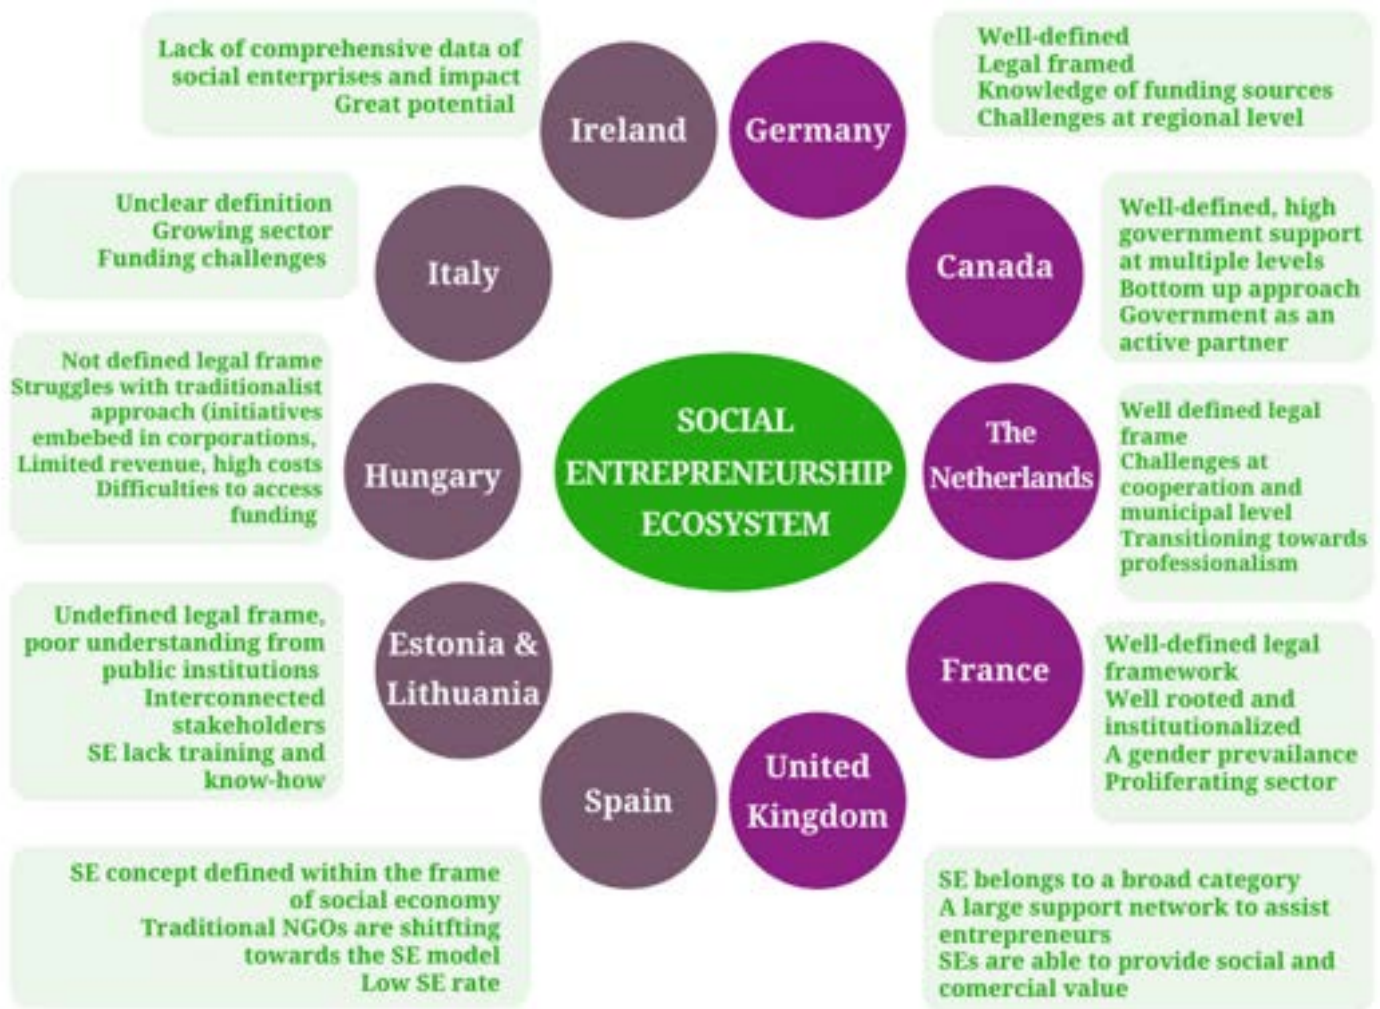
Lack of comprehensive data of social enterprises and impact
Great potential

Ireland

Germany

Well-defined
Legal framed
Knowledge of funding sources
Challenges at regional level

Unclear definition
Growing sector
Funding challenges

Italy

Canada

Well-defined, high government support at multiple levels
Bottom up approach
Government as an active partner

Not defined legal frame
Struggles with traditionalist approach (initiatives embebed in corporations,
Limited revenue, high costs
Difficulties to access funding

Hungary

SOCIAL ENTREPRENEURSHIP ECOSYSTEM

The Netherlands

Well defined legal frame
Challenges at cooperation and municipal level
Transitioning towards professionalism

Undefined legal frame, poor understanding from public institutions
Interconnected stakeholders
SE lack training and know-how

Estonia & Lithuania

France

Well-defined legal framework
Well rooted and institutionalized
A gender prevailance
Proliferating sector

Spain

United Kingdom

SE concept defined within the frame of social economy
Traditional NGOs are shitfting towards the SE model
Low SE rate

SE belongs to a broad category
A large support network to assist entrepreneurs
SEs are able to provide social and comercial value